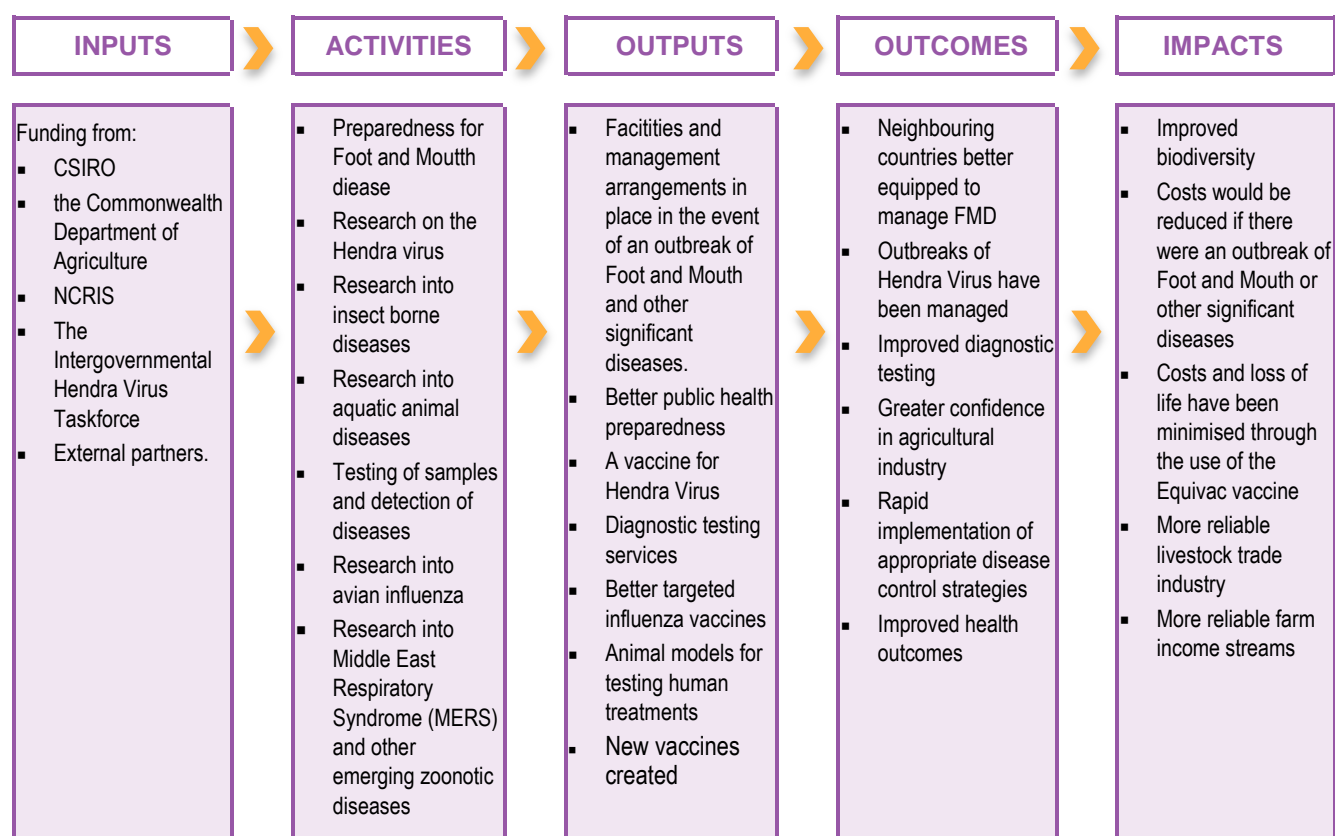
INPUTS

Funding from:
- CSIRO
- the Commonwealth Department of Agriculture
- NCRIS
- The Intergovernmental Hendra Virus Taskforce
- External partners.

ACTIVITIES

- Preparedness for Foot and Moutth diease
- Research on the Hendra virus
- Research into insect borne diseases
- Research into aquatic animal diseases
- Testing of samples and detection of diseases
- Research into avian influenza
- Research into Middle East Respiratory Syndrome (MERS) and other emerging zoonotic diseases

OUTPUTS

- Facitities and management arrangements in place in the event of an outbreak of Foot and Mouth and other significant diseases.
- Better public health preparedness
- A vaccine for Hendra Virus
- Diagnostic testing services
- Better targeted influenza vaccines
- Animal models for testing human treatments
- New vaccines created

OUTCOMES

- Neighbouring countries better equipped to manage FMD
- Outbreaks of Hendra Virus have been managed
- Improved diagnostic testing
- Greater confidence in agricultural industry
- Rapid implementation of appropriate disease control strategies
- Improved health outcomes

IMPACTS

- Improved biodiversity
- Costs would be reduced if there were an outbreak of Foot and Mouth or other significant diseases
- Costs and loss of life have been minimised through the use of the Equivac vaccine
- More reliable livestock trade industry
- More reliable farm income streams